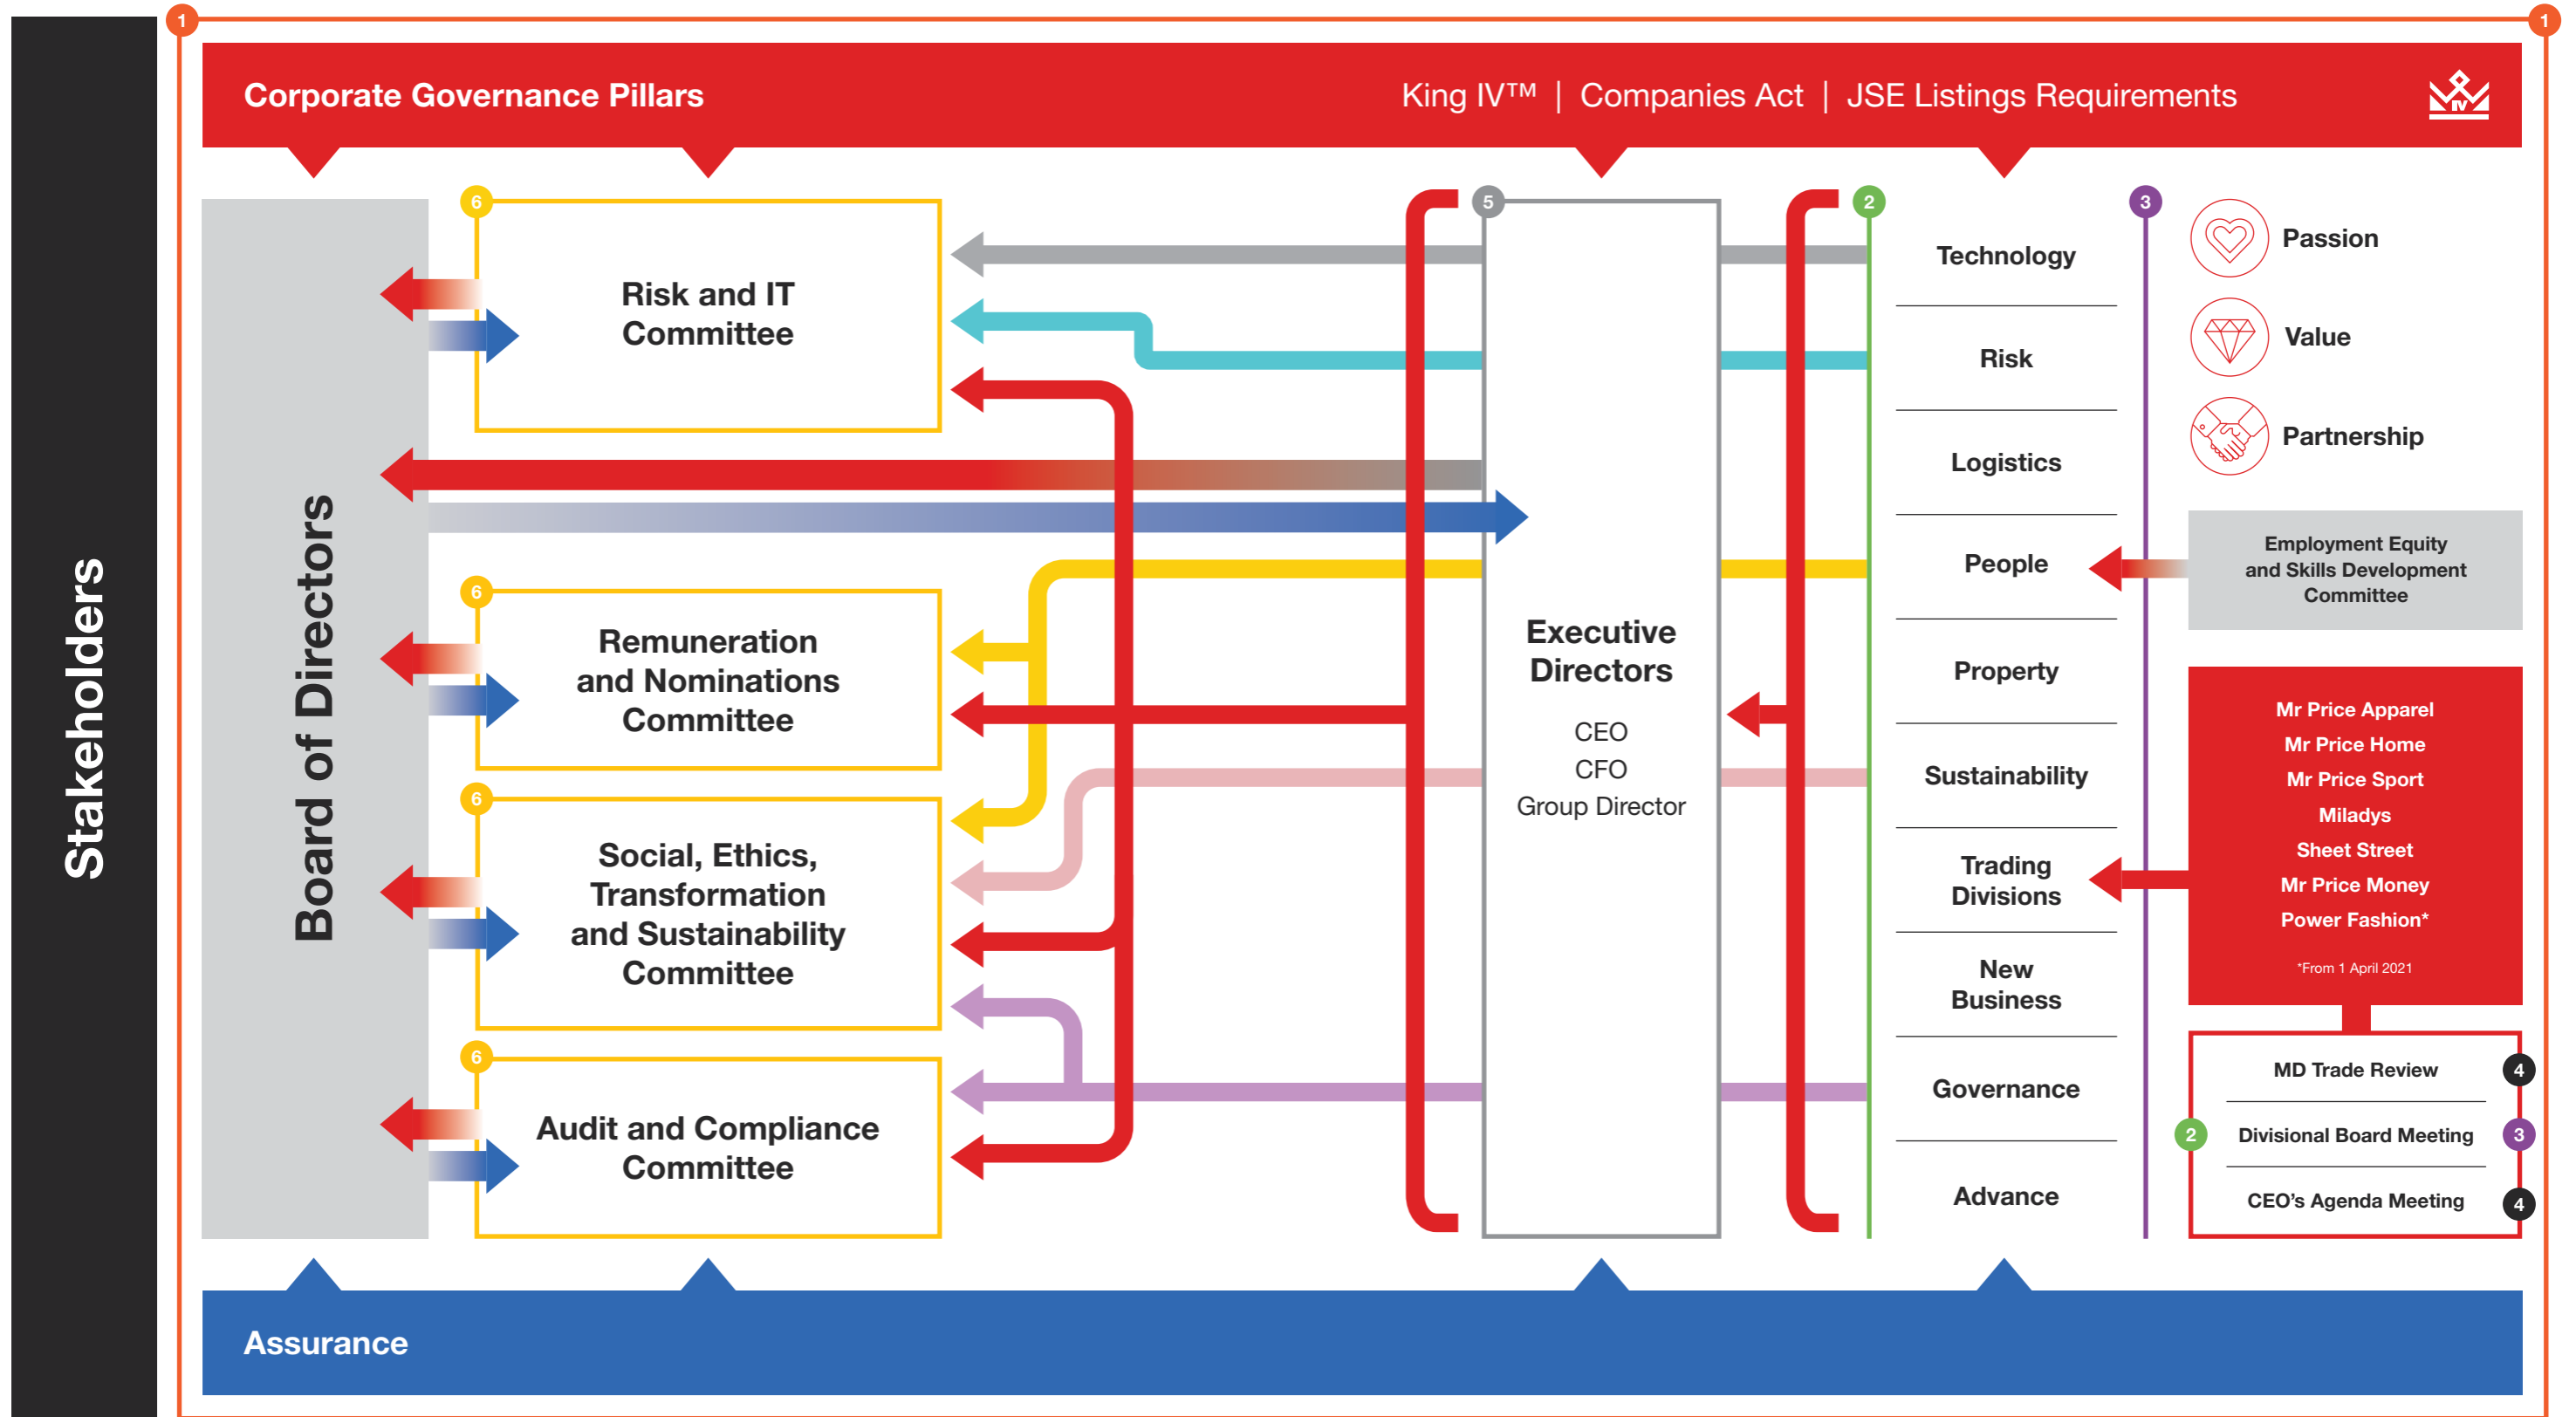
Stakeholders

1

1

Corporate Governance Pillars

King IV™ | Companies Act | JSE Listings Requirements

Board of Directors

6

Risk and IT Committee

6

Remuneration and Nominations Committee

6

Social, Ethics, Transformation and Sustainability Committee

6

Audit and Compliance Committee

5

Executive Directors

CEO
CFO
Group Director

2

Technology

Risk

Logistics

People

Property

Sustainability

Trading Divisions

New Business

Governance

Advance

3

Passion

Value

Partnership

Employment Equity and Skills Development Committee

Mr Price Apparel
Mr Price Home
Mr Price Sport
Miladys
Sheet Street
Mr Price Money
Power Fashion*

*From 1 April 2021

MD Trade Review 4

2 Divisional Board Meeting 3

CEO's Agenda Meeting 4

Assurance